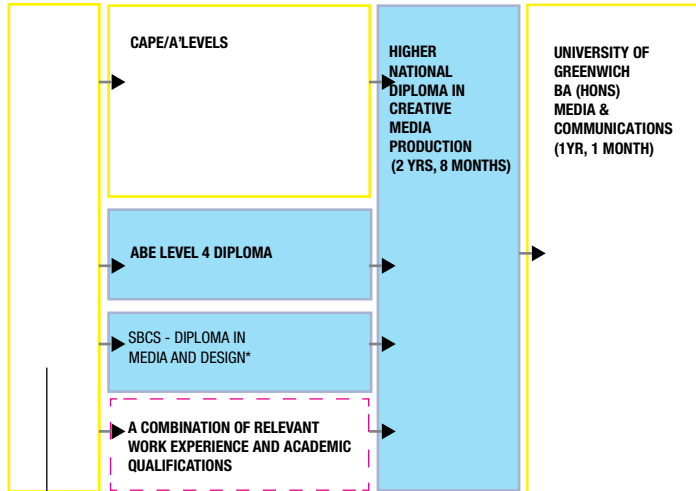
CAPE/A'LEVELS

ABE LEVEL 4 DIPLOMA

SBCS - DIPLOMA IN MEDIA AND DESIGN*

A COMBINATION OF RELEVANT WORK EXPERIENCE AND ACADEMIC QUALIFICATIONS

HIGHER NATIONAL DIPLOMA IN CREATIVE MEDIA PRODUCTION (2 YRS, 8 MONTHS)

UNIVERSITY OF GREENWICH BA (HONS) MEDIA & COMMUNICATIONS (1YR, 1 MONTH)